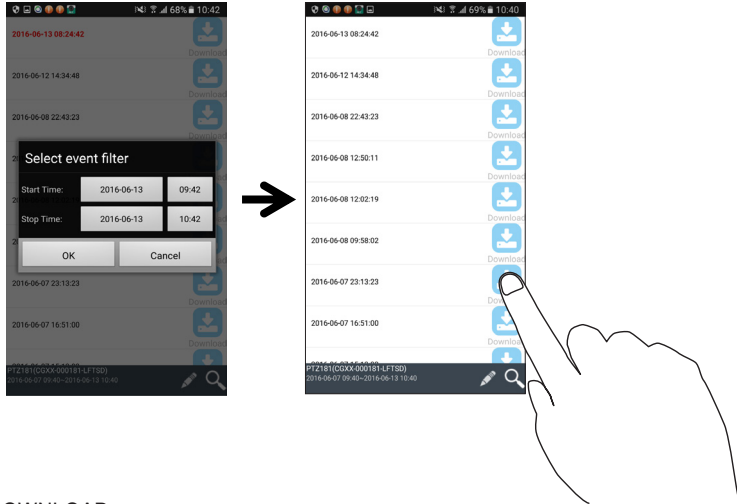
68% 10:42

2016-06-13 08:24:42
Download

2016-06-12 14:34:48
Download

2016-06-08 22:43:23

Select event filter

Start Time: 2016-06-13 09:42

Stop Time: 2016-06-13 10:42

OK Cancel

2016-06-07 23:13:23
Download

2016-06-07 16:51:00
Download

PTZ181(CGXX-000181-LFTSD)
2016-06-07 09:40~2016-06-13 10:40

69% 10:40

2016-06-13 08:24:42
Download

2016-06-12 14:34:48
Download

2016-06-08 22:43:23
Download

2016-06-08 12:50:11
Download

2016-06-08 12:02:19
Download

2016-06-08 09:58:02
Download

2016-06-07 23:13:23
Down

2016-06-07 16:51:00
Download

PTZ181(CGXX-000181-LFTSD)
2016-06-07 09:40~2016-06-13 10:40

OWNLOAD